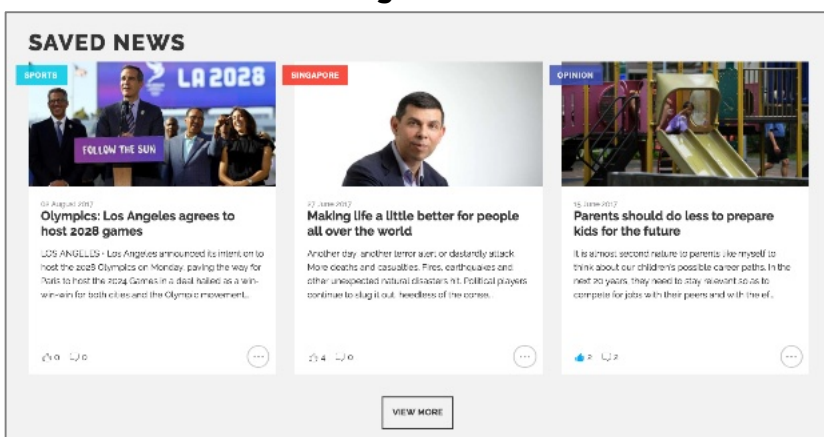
SAVED NEWS

SPORTS

LA 2028

FOLLOW THE SUN

01 August 2017

Olympics: Los Angeles agrees to host 2028 games

LOS ANGELES - Los Angeles announced its intent on to host the 2028 Olympics on Monday, paving the way for Paris to host the 2024 Games in a deal hailed as a win-win-win for both cities and the Olympic movement...

0 0

SINGAPORE

27 June 2017

Making life a little better for people all over the world

Another day, another terror alert or dastardly attack. More deaths and casualties. Fires, earthquakes and other unexpected natural disasters hit. Political players continue to slug it out, heedless of the conse...

4 0

OPINION

15 June 2017

Parents should do less to prepare kids for the future

It is almost second nature to parents like myself to think about our children's possible career paths. In the next 20 years, they need to stay relevant so as to compete for jobs with their peers and with the ef...

2 2

VIEW MORE